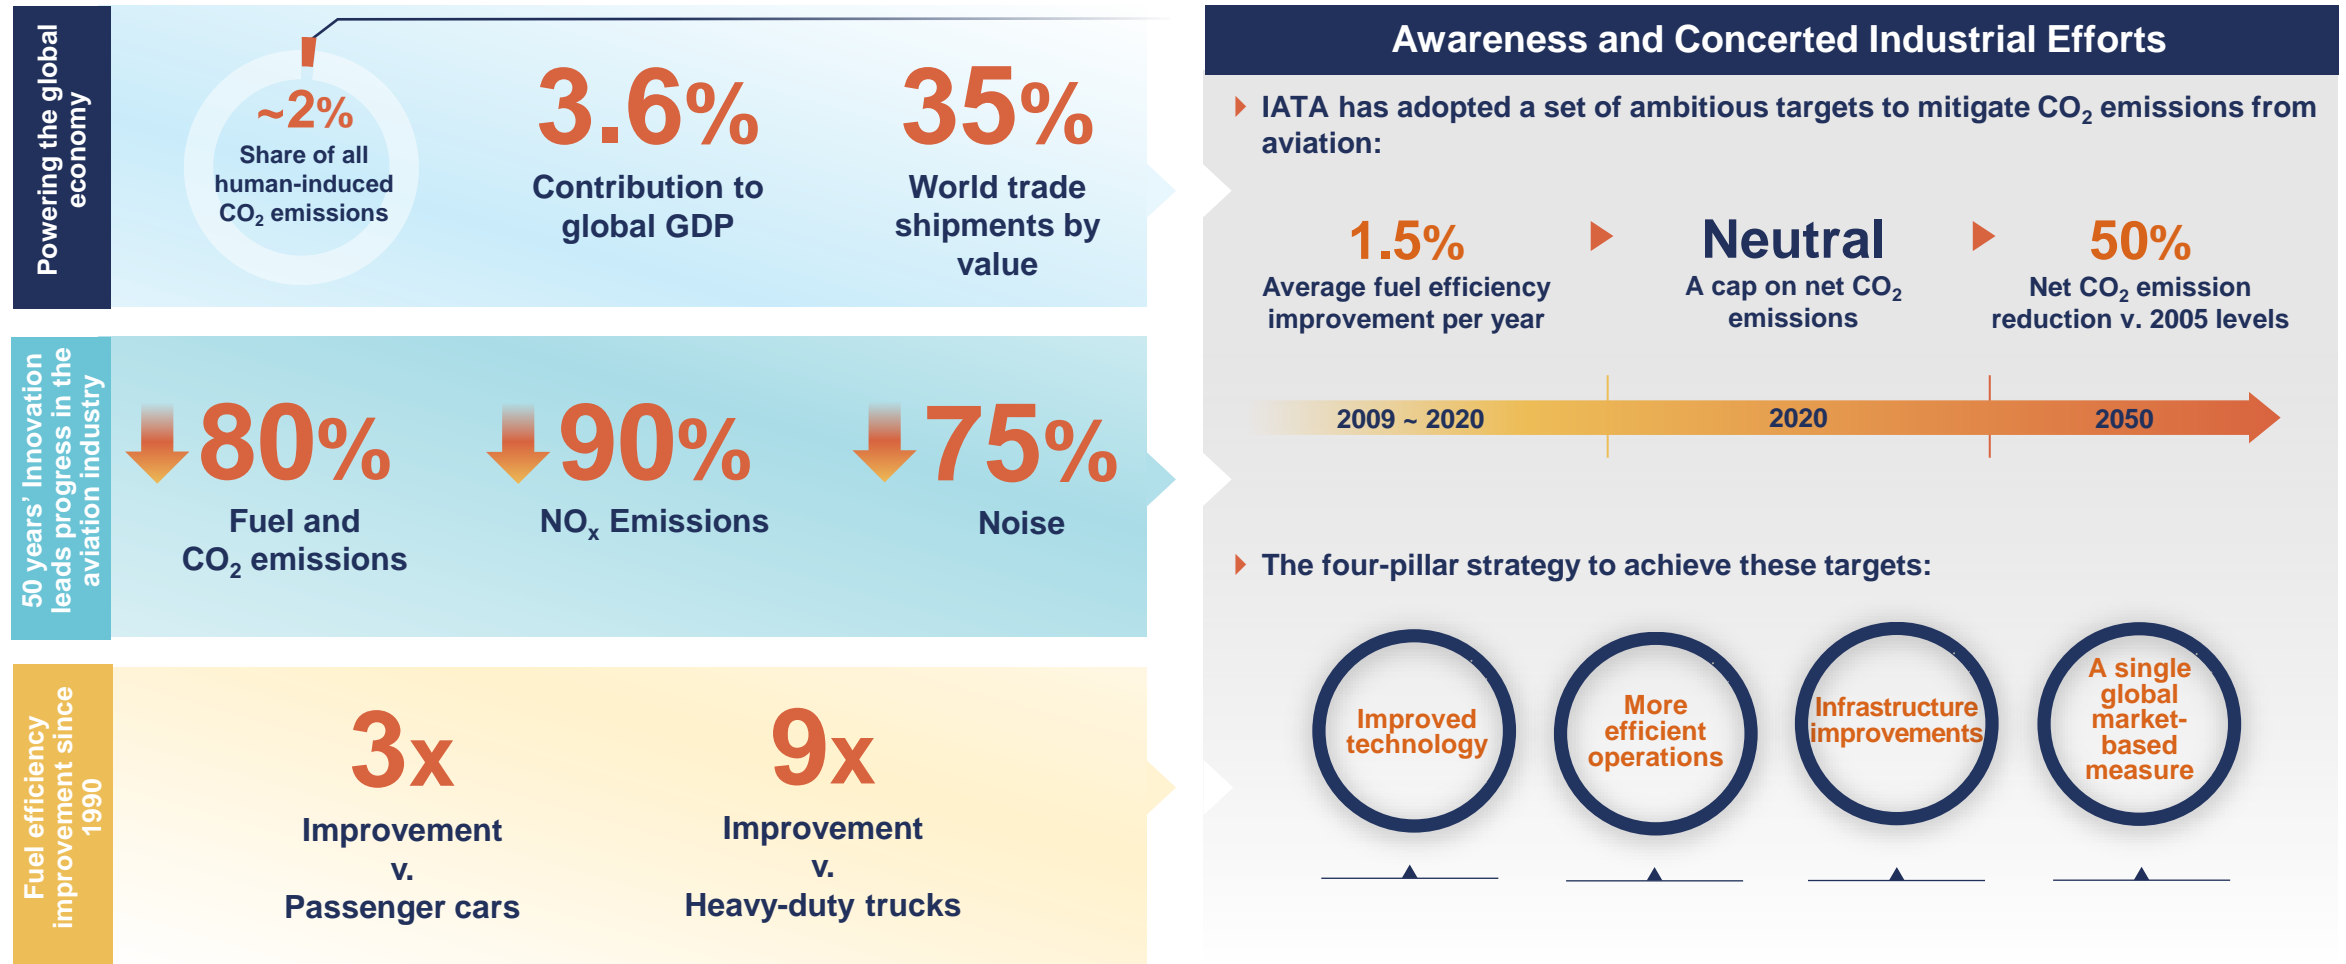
Powering the global economy

~2%
Share of all human-induced $CO_2$ emissions

3.6%
Contribution to global GDP

35%
World trade shipments by value

50 years' Innovation leads progress in the aviation industry

80%
Fuel and $CO_2$ emissions

90%
$NO_x$ Emissions

75%
Noise

Fuel efficiency improvement since 1990

3x
Improvement v. Passenger cars

9x
Improvement v. Heavy-duty trucks

Awareness and Concerted Industrial Efforts

IATA has adopted a set of ambitious targets to mitigate $CO_2$ emissions from aviation:

1.5%
Average fuel efficiency improvement per year

Neutral
A cap on net $CO_2$ emissions

50%
Net $CO_2$ emission reduction v. 2005 levels

2009 ~ 2020
2020
2050

The four-pillar strategy to achieve these targets:

Improved technology

More efficient operations

Infrastructure improvements

A single global market-based measure